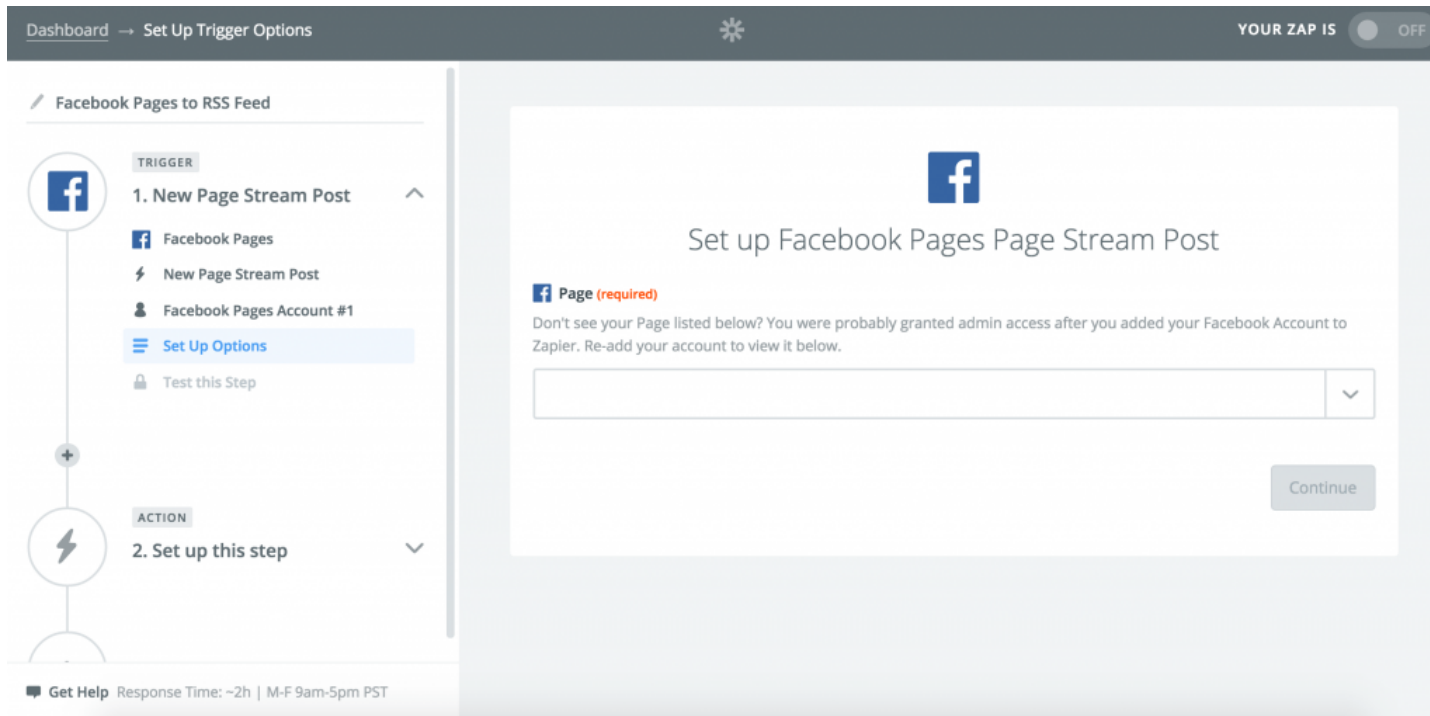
Dashboard → Set Up Trigger Options

YOUR ZAP IS OFF

Facebook Pages to RSS Feed

TRIGGER
1. New Page Stream Post

Facebook Pages
New Page Stream Post
Facebook Pages Account #1
Set Up Options
Test this Step

ACTION
2. Set up this step

Get Help Response Time: ~2h | M-F 9am-5pm PST

Set up Facebook Pages Page Stream Post

Page (required)
Don't see your Page listed below? You were probably granted admin access after you added your Facebook Account to Zapier. Re-add your account to view it below.

Continue